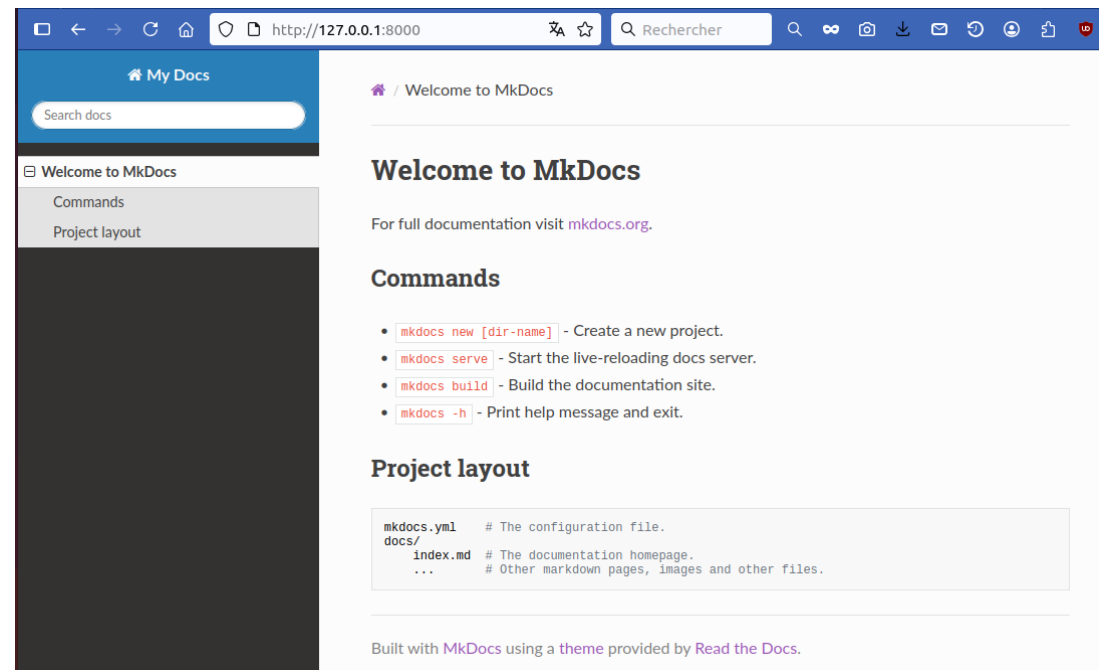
http://127.0.0.1:8000

Rechercher

My Docs

Search docs

Welcome to MkDocs

Commands

Project layout

/ Welcome to MkDocs

Welcome to MkDocs

For full documentation visit mkdocs.org.

Commands

- mkdocs new [dir-name] - Create a new project.
- mkdocs serve - Start the live-reloading docs server.
- mkdocs build - Build the documentation site.
- mkdocs -h - Print help message and exit.

Project layout

mkdocs.yml    # The configuration file.
docs/
    index.md  # The documentation homepage.
    ...       # Other markdown pages, images and other files.

Built with MkDocs using a theme provided by Read the Docs.